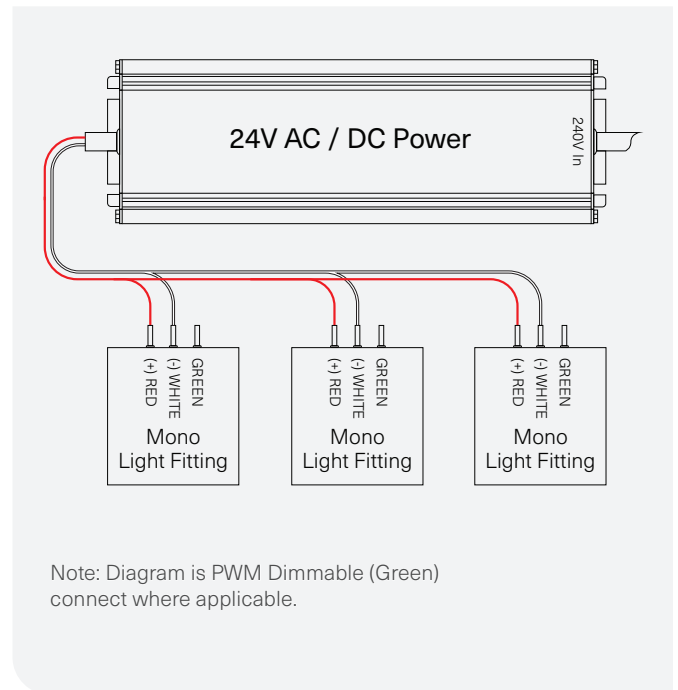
24V AC / DC Power

240V In

(+) RED
(-) WHITE
GREEN

Mono
Light Fitting

(+) RED
(-) WHITE
GREEN

Mono
Light Fitting

(+) RED
(-) WHITE
GREEN

Mono
Light Fitting

Note: Diagram is PWM Dimmable (Green) connect where applicable.